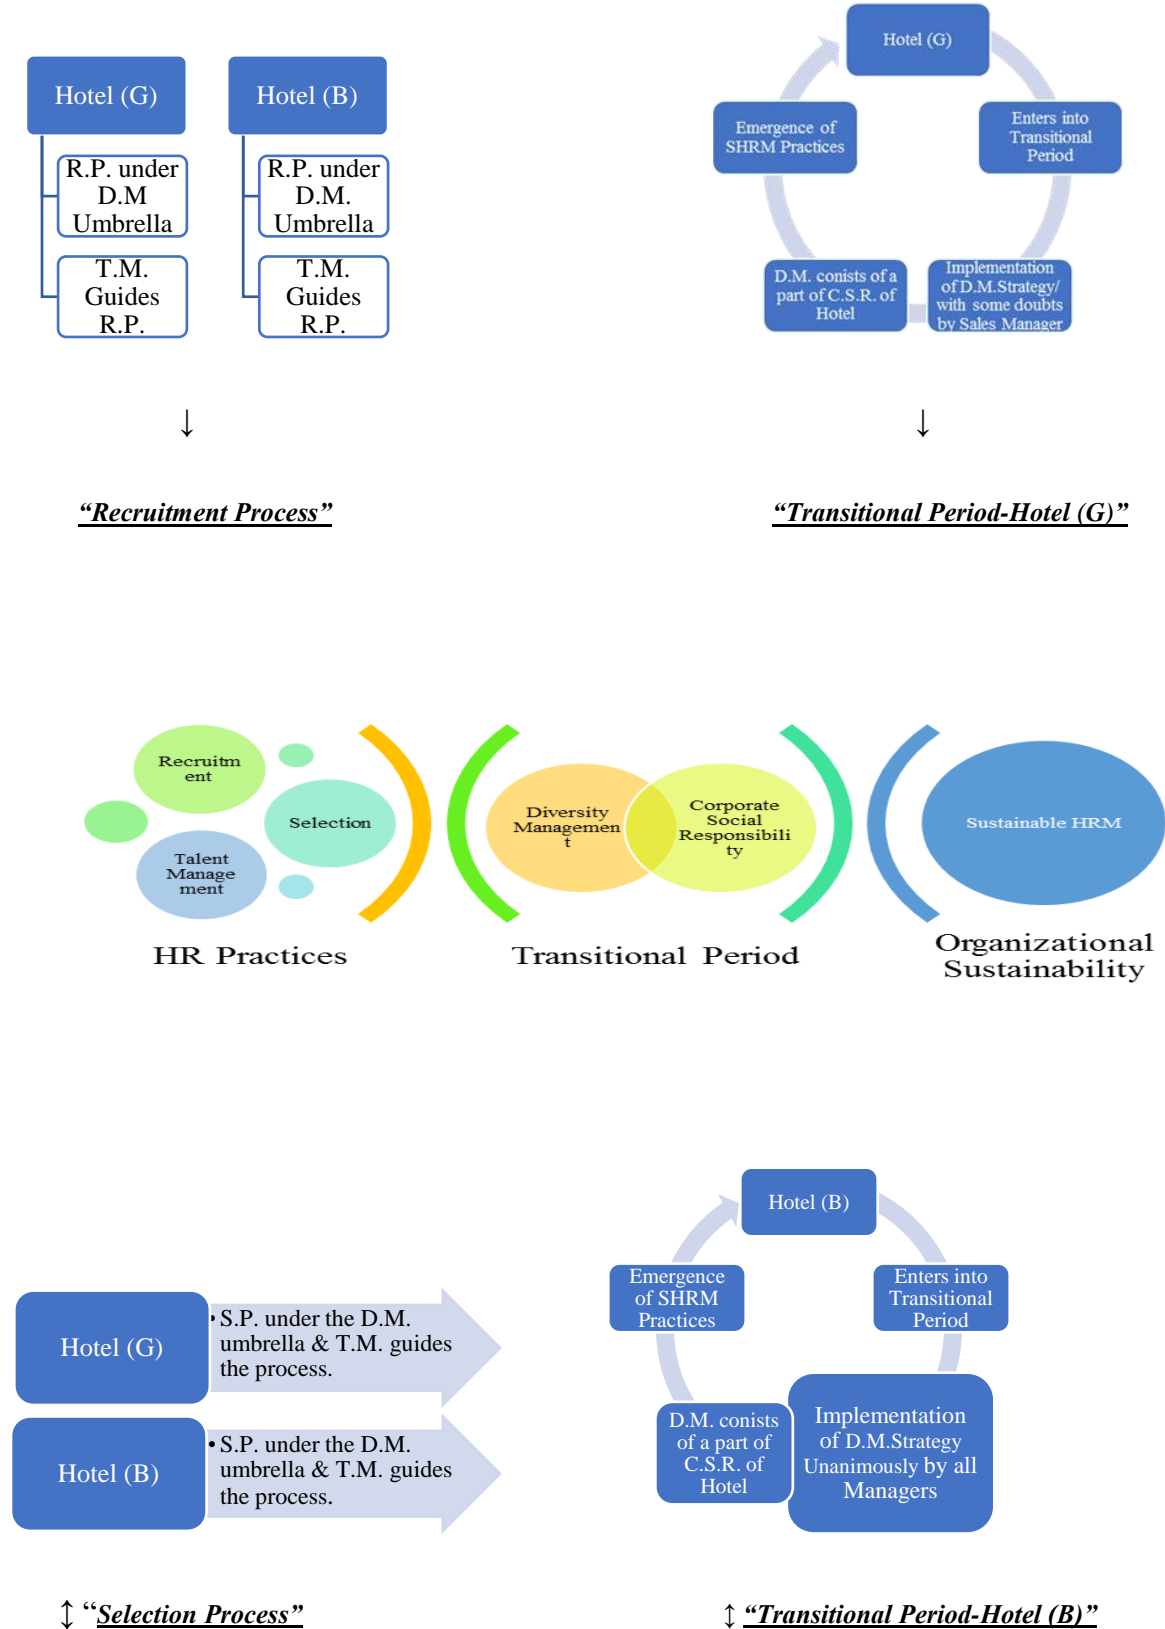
Hotel (G)

R.P. under D.M Umbrella

T.M. Guides R.P.

Hotel (B)

R.P. under D.M. Umbrella

T.M. Guides R.P.

↓

*“Recruitment Process”*

Hotel (G)

Enters into Transitional Period

Implementation of D.M.Strategy/ with some doubts by Sales Manager

D.M. consists of a part of C.S.R. of Hotel

Emergence of SHRM Practices

↓

*“Transitional Period-Hotel (G)”*

Recruitm ent

Selection

Talent Manage ment

HR Practices

Diversity Managemen t

Corporate Social Responsibili ty

Transitional Period

Sustainable HRM

Organizational Sustainability

Hotel (G)

• S.P. under the D.M. umbrella & T.M. guides the process.

Hotel (B)

• S.P. under the D.M. umbrella & T.M. guides the process.

↕ *“Selection Process”*

Hotel (B)

Enters into Transitional Period

Implementation of D.M.Strategy Unanimously by all Managers

D.M. conists of a part of C.S.R. of Hotel

Emergence of SHRM Practices

↕ *“Transitional Period-Hotel (B)”*